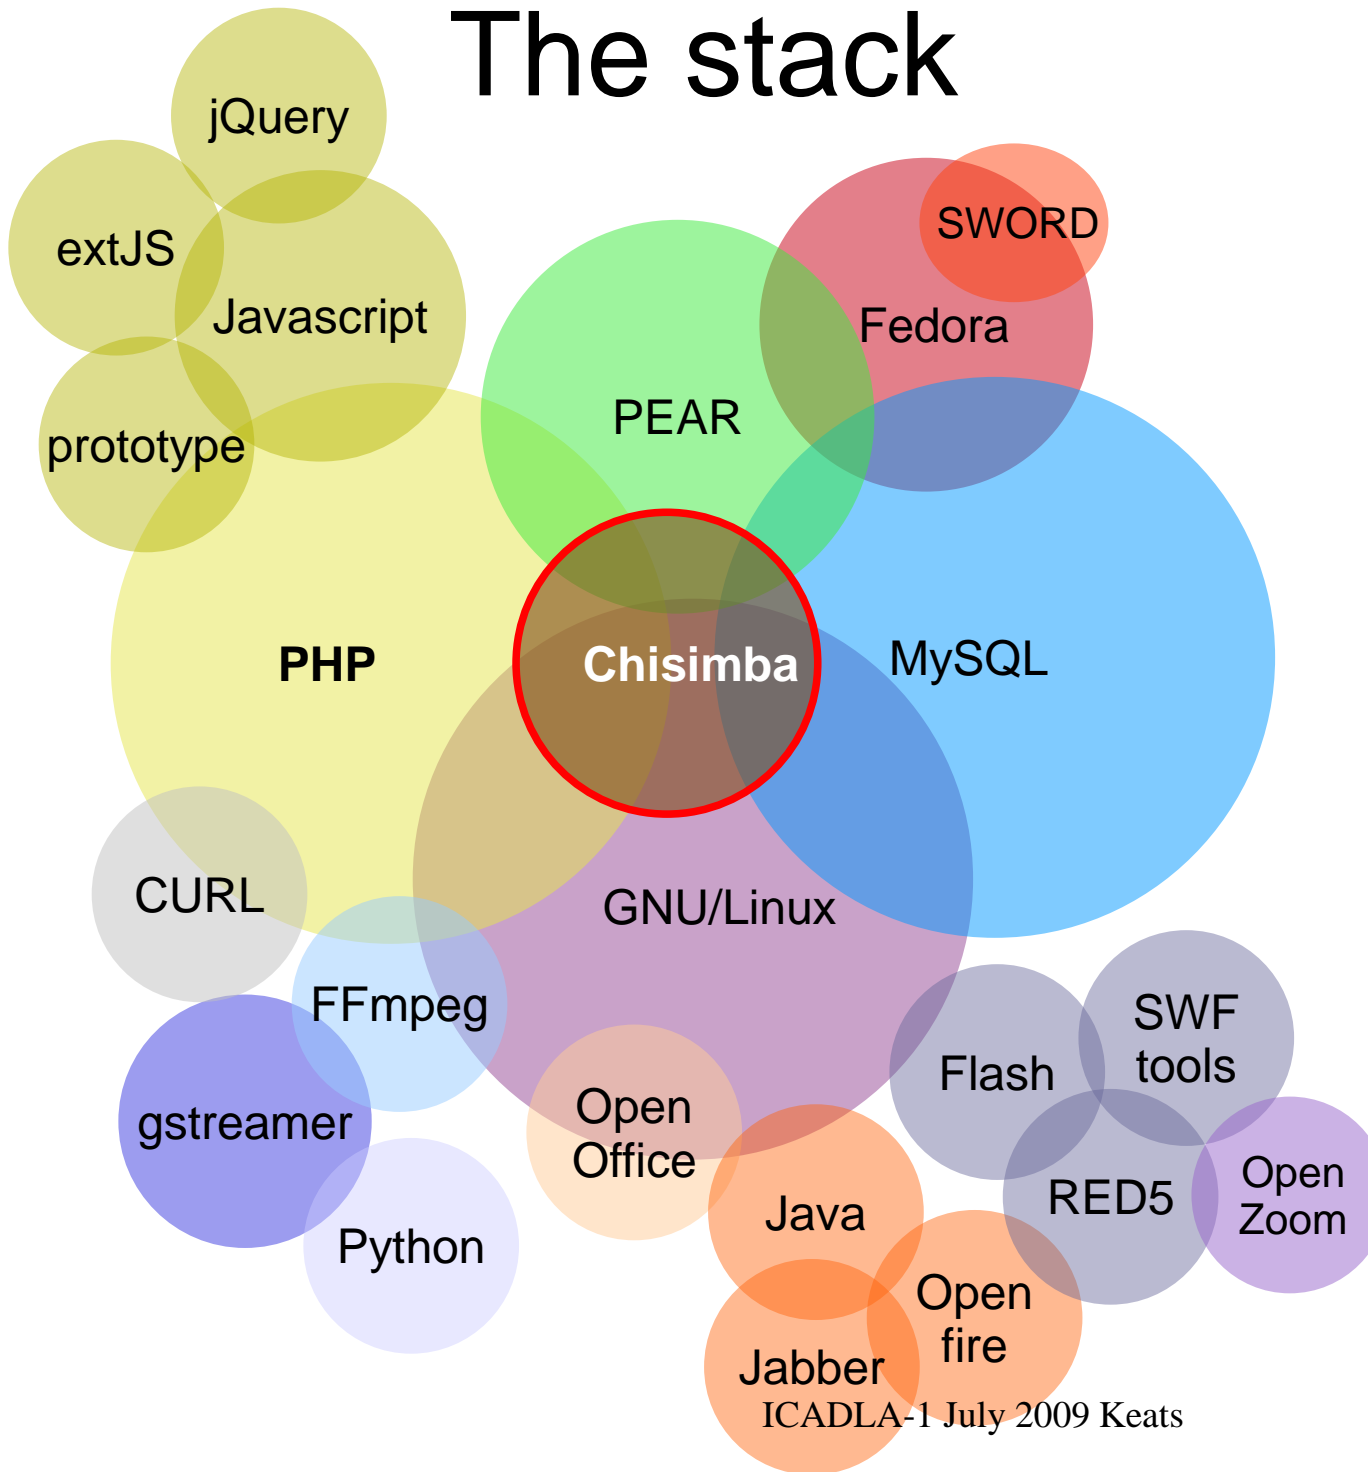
The stack

jQuery

extJS

Javascript

prototype

PEAR

SWORD

Fedora

PHP

Chisimba

MySQL

CURL

GNU/Linux

FFmpeg

gstreamer

Python

Open Office

Flash

SWF tools

RED5

Open Zoom

Java

Open fire

Jabber

ICADLA-1 July 2009 Keats